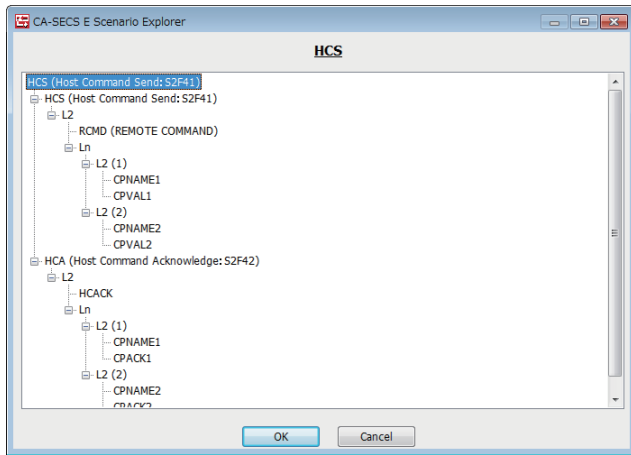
CA-SECS E Scenario Explorer

HCS

HCS (Host Command Send: S2F41)
HCS (Host Command Send: S2F41)
L2
RCMD (REMOTE COMMAND)
Ln
L2 (1)
CPNAME1
CPVAL1
L2 (2)
CPNAME2
CPVAL2
HCA (Host Command Acknowledge: S2F42)
L2
HCACK
Ln
L2 (1)
CPNAME1
CPACK1
L2 (2)
CPNAME2
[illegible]

OK
Cancel